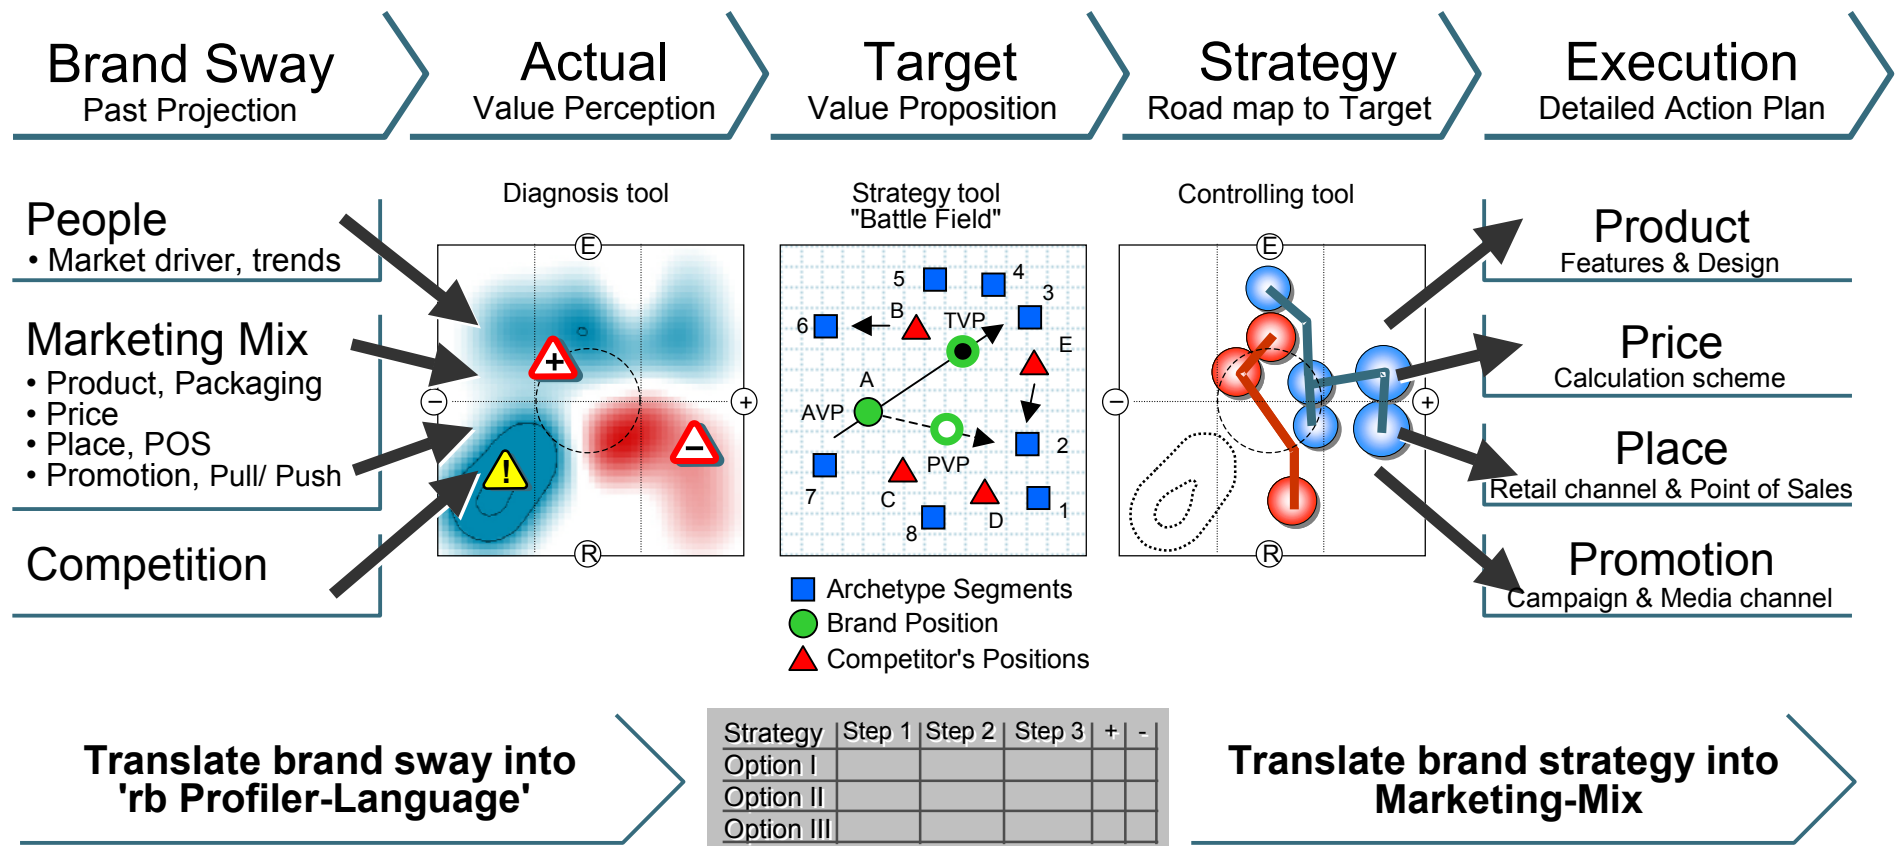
Brand Sway
Past Projection

Actual
Value Perception

Target
Value Proposition

Strategy
Road map to Target

Execution
Detailed Action Plan

People
• Market driver, trends

Marketing Mix
• Product, Packaging
• Price
• Place, POS
• Promotion, Pull/ Push

Competition

Diagnosis tool

E
−
+
R
+
−
!

Strategy tool
"Battle Field"

5
4
3
6
B
TVP
E
A
AVP
PVP
2
7
C
D
1
8

Controlling tool

E
−
+
R

Product
Features & Design

Price
Calculation scheme

Place
Retail channel & Point of Sales

Promotion
Campaign & Media channel

Archetype Segments
Brand Position
Competitor's Positions

Translate brand sway into 'rb Profiler-Language'

| Strategy | Step 1 | Step 2 | Step 3 | + | - |
|---|---|---|---|---|---|
| Option I | | | | | |
| Option II | | | | | |
| Option III | | | | | |

Translate brand strategy into Marketing-Mix